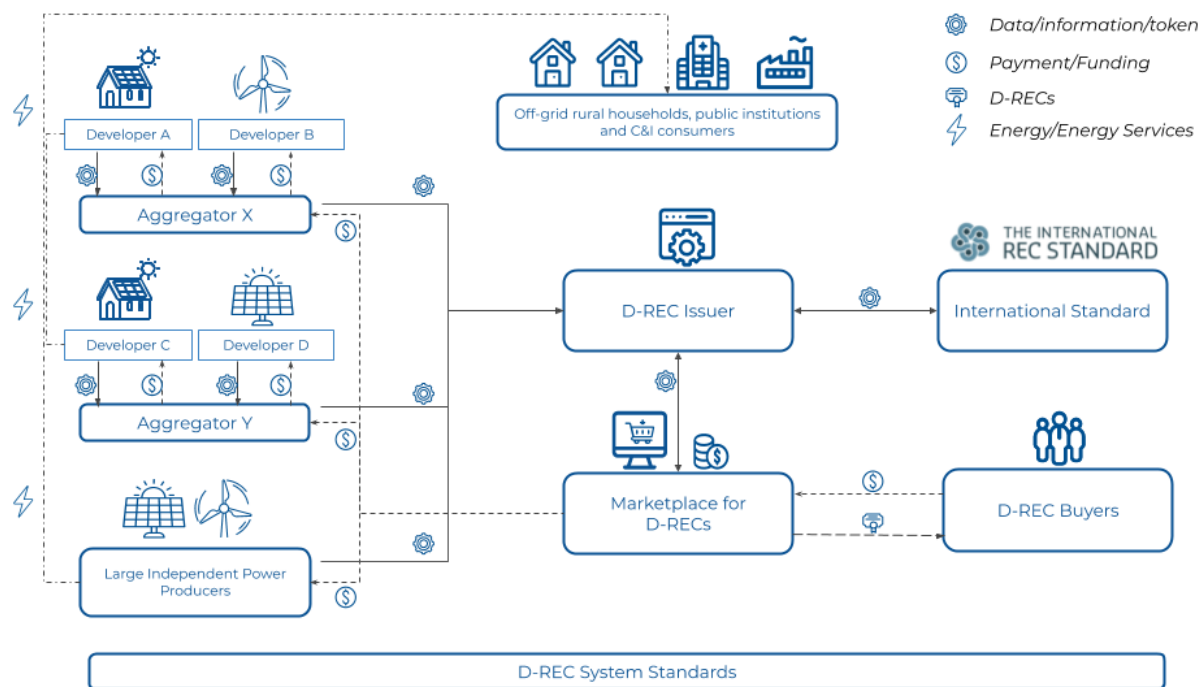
Data/information/token
Payment/Funding
D-RECs
Energy/Energy Services

Off-grid rural households, public institutions and C&I consumers

Developer A
Developer B
Aggregator X

THE INTERNATIONAL REC STANDARD

D-REC Issuer
International Standard

Developer C
Developer D
Aggregator Y

Marketplace for D-RECs
D-REC Buyers

Large Independent Power Producers

D-REC System Standards